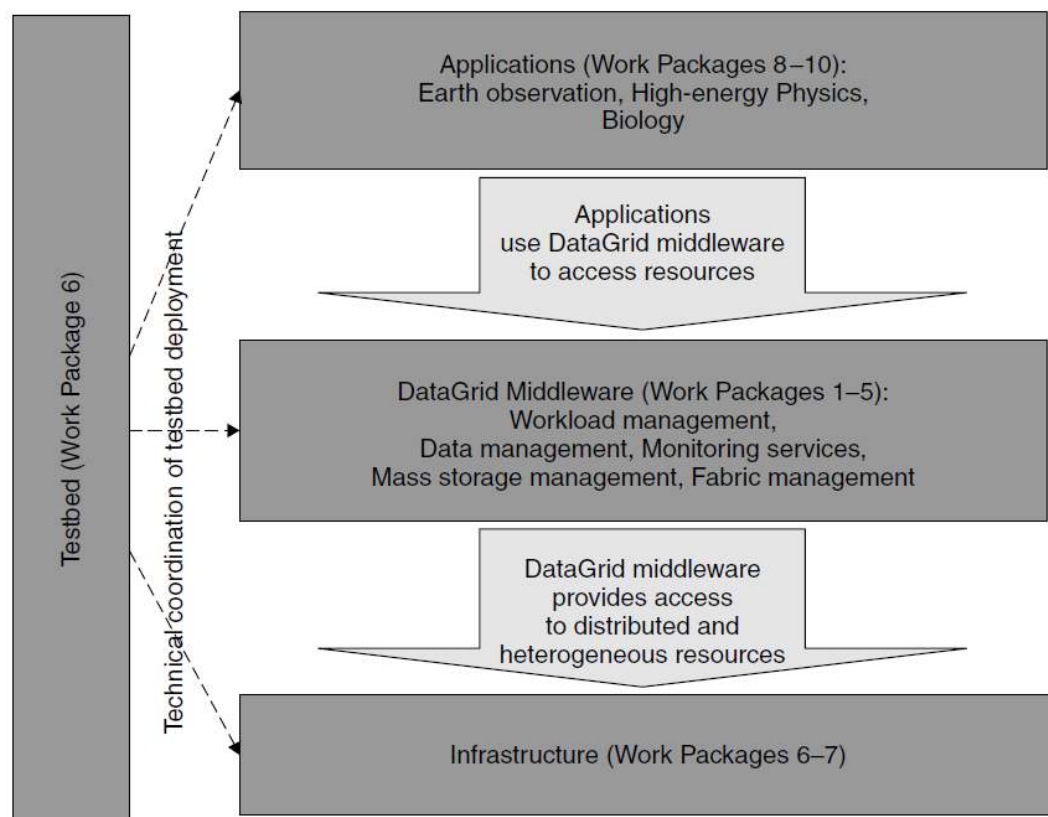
Testbed (Work Package 6)

Technical coordination of testbed deployment

Applications (Work Packages 8–10):
Earth observation, High-energy Physics,
Biology

Applications
use DataGrid middleware
to access resources

DataGrid Middleware (Work Packages 1–5):
Workload management,
Data management, Monitoring services,
Mass storage management, Fabric management

DataGrid middleware
provides access
to distributed and
heterogeneous resources

Infrastructure (Work Packages 6–7)